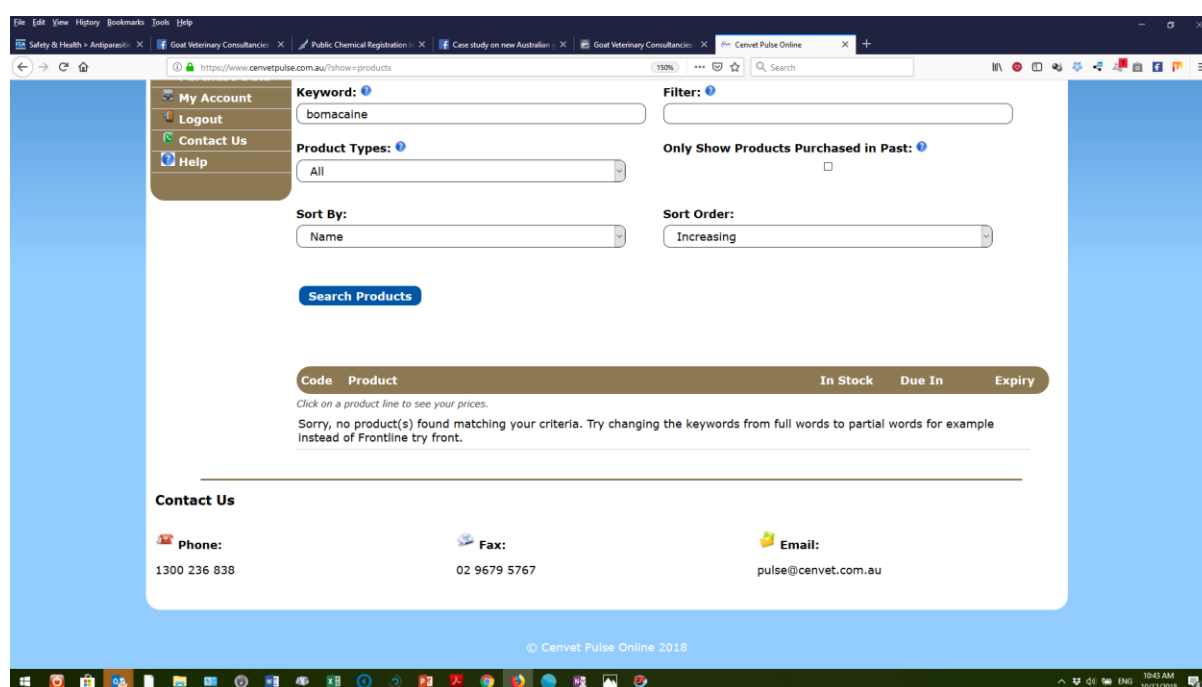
File Edit View History Bookmarks Tools Help

Safety & Health > Antiparasitic ×
Goat Veterinary Consultancies ×
Public Chemical Registration ×
Case study on new Australian ×
Goat Veterinary Consultancies ×
Cenvet Pulse Online ×

https://www.cenvetpulse.com.au/?show=products
150%
Search

My Account
Logout
Contact Us
Help

Keyword:
bomacaine

Filter:

Product Types:
All

Only Show Products Purchased in Past:

Sort By:
Name

Sort Order:
Increasing

Search Products

| Code | Product | In Stock | Due In | Expiry |
|---|---|---|---|---|

Click on a product line to see your prices.

Sorry, no product(s) found matching your criteria. Try changing the keywords from full words to partial words for example instead of Frontline try front.

Contact Us

Phone:
1300 236 838

Fax:
02 9679 5767

Email:
pulse@cenvet.com.au

© Cenvet Pulse Online 2018

ENG 10:43 AM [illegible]